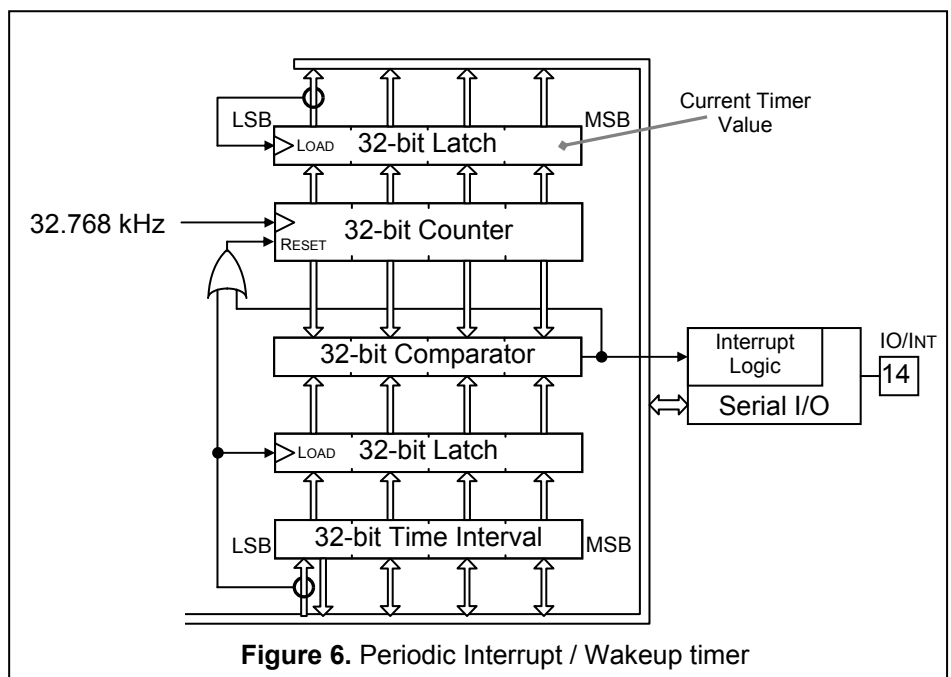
Current Timer Value

LSB

LOAD

32-bit Latch

MSB

32.768 kHz

RESET

32-bit Counter

32-bit Comparator

Interrupt Logic

Serial I/O

IO/INT

14

LOAD

32-bit Latch

LSB

32-bit Time Interval

MSB

**Figure 6.** Periodic Interrupt / Wakeup timer